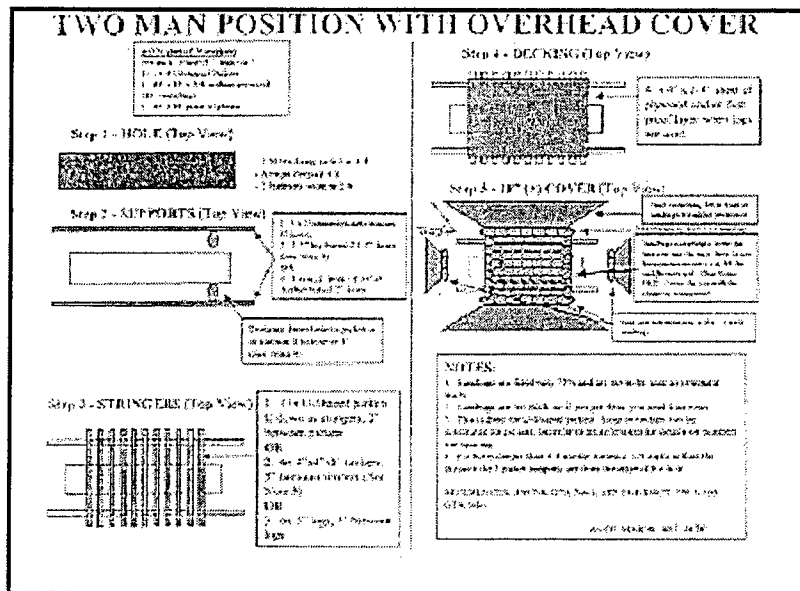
TWO MAN POSITION WITH OVERHEAD COVER

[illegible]

Step 1 - HOLE (Top View)

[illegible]

Step 2 - SUPPORTS (Top View)

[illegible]

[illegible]

Step 3 - STRINGERS (Top View)

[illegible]

OR

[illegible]

OR

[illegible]

Step 4 - DECKING (Top View)

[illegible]

Step 5 - 18" (+) COVER (Top View)

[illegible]

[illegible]

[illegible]

NOTES:

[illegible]

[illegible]